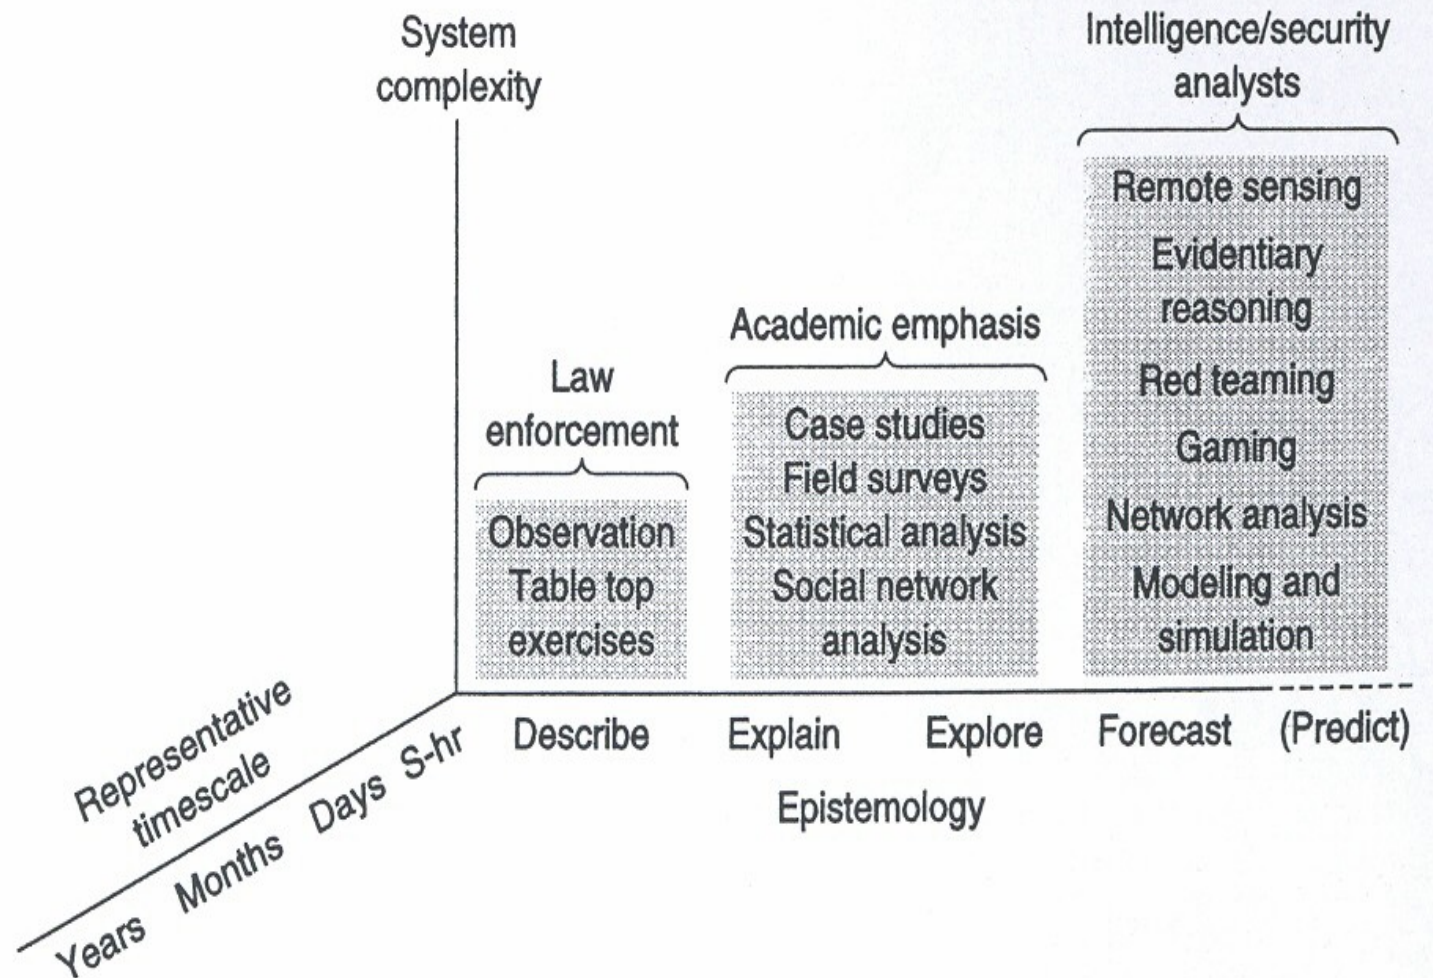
System complexity

Intelligence/security analysts

Remote sensing
Evidentiary reasoning
Red teaming
Gaming
Network analysis
Modeling and simulation

Academic emphasis

Case studies
Field surveys
Statistical analysis
Social network analysis

Law enforcement

Observation
Table top exercises

Representative timescale

Years Months Days S-hr

Describe Explain Explore Forecast (Predict)

Epistemology